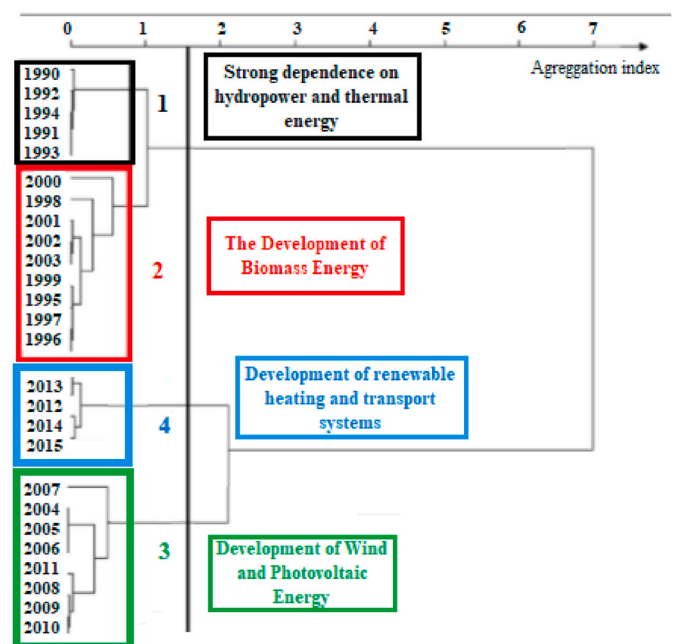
0 1 2 3 4 5 6 7

Agreggation index

1990
1992
1994
1991
1993

1

Strong dependence on hydropower and thermal energy

2000
1998
2001
2002
2003
1999
1995
1997
1996

2

The Development of Biomass Energy

2013
2012
2014
2015

4

Development of renewable heating and transport systems

2007
2004
2005
2006
2011
2008
2009
2010

3

Development of Wind and Photovoltaic Energy